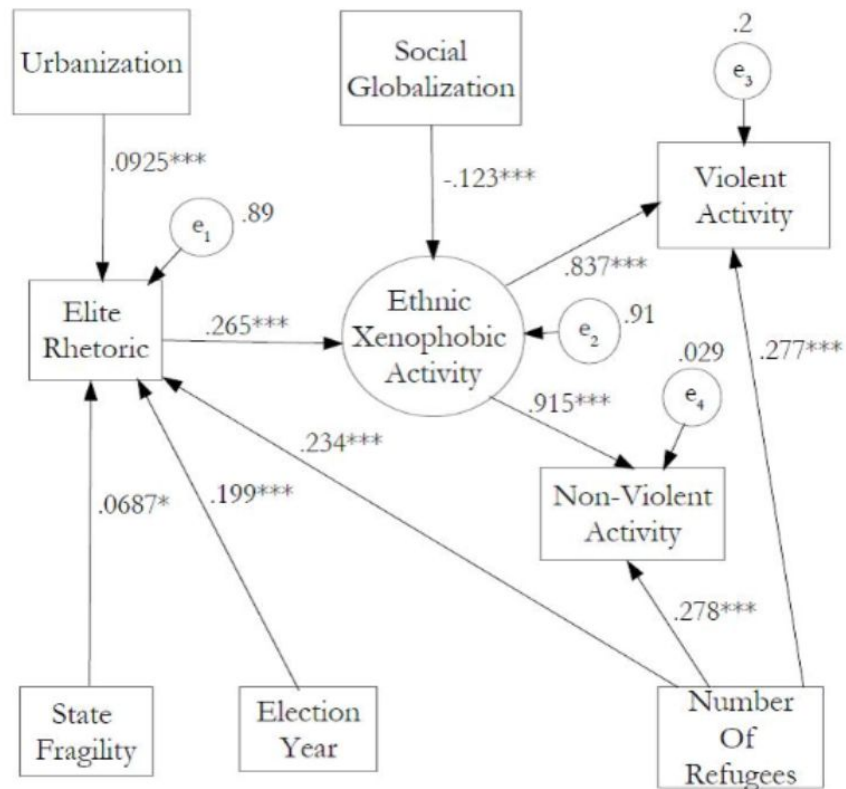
Urbanization

Social Globalization

.2

$e_3$

Violent Activity

.0925***

-.123***

$e_1$

.89

.837***

Elite Rhetoric

.265***

Ethnic Xenophobic Activity

$e_2$

.91

.029

.277***

.915***

$e_4$

.234***

.0687*

.199***

Non-Violent Activity

.278***

State Fragility

Election Year

Number Of Refugees